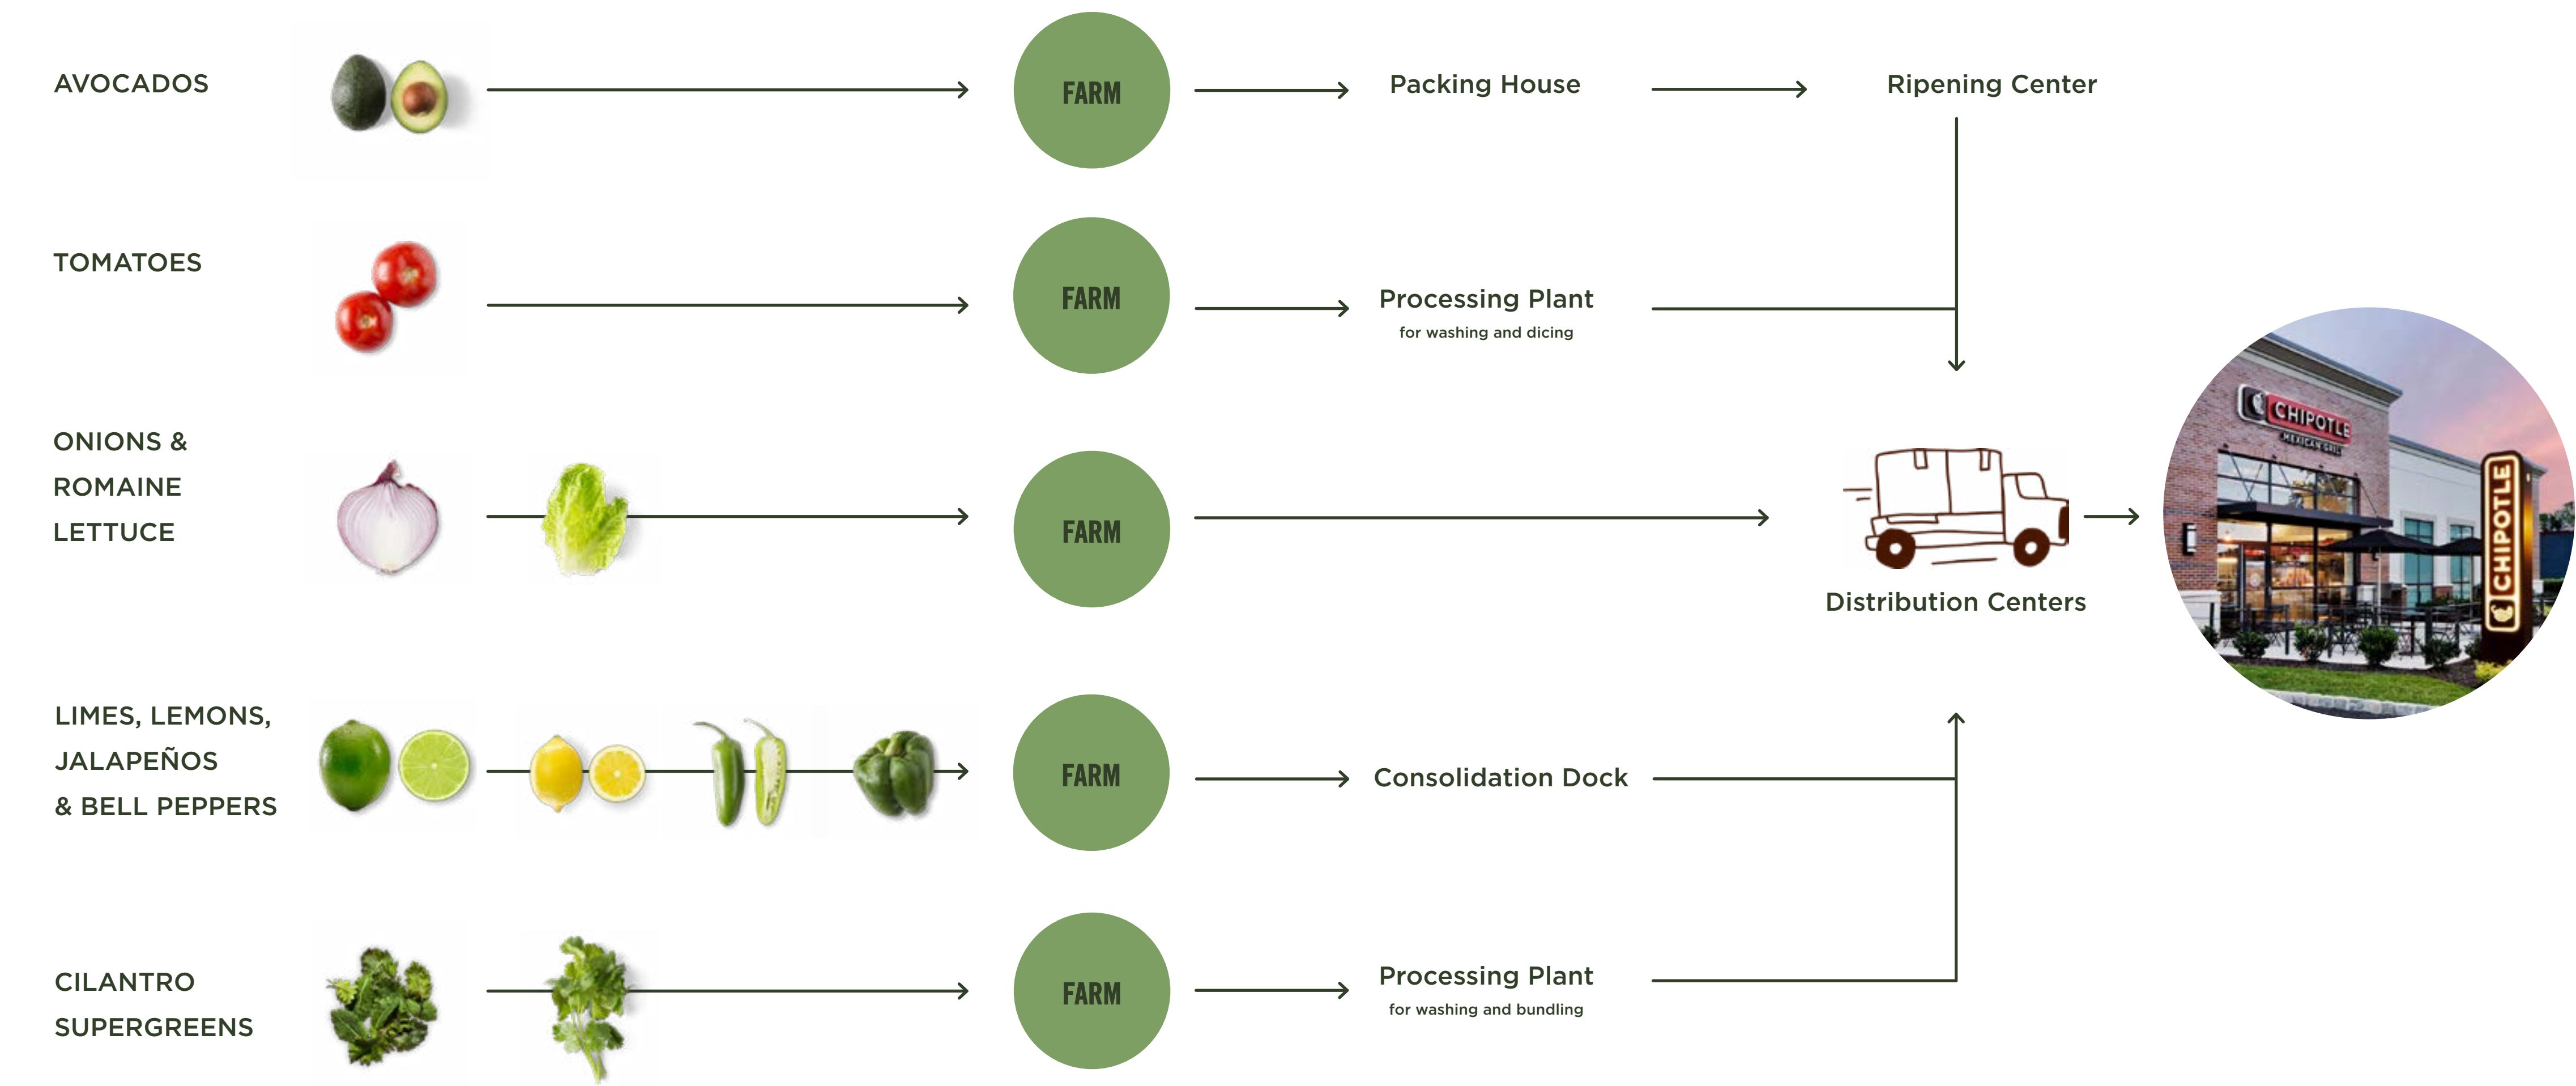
AVOCADOS

FARM

Packing House

Ripening Center

TOMATOES

FARM

Processing Plant
for washing and dicing

ONIONS & ROMAINE LETTUCE

FARM

Distribution Centers

CHIPOTLE
MEXICAN GRILL

CHIPOTLE

LIMES, LEMONS, JALAPEÑOS & BELL PEPPERS

FARM

Consolidation Dock

CILANTRO SUPERGREENS

FARM

Processing Plant
for washing and bundling